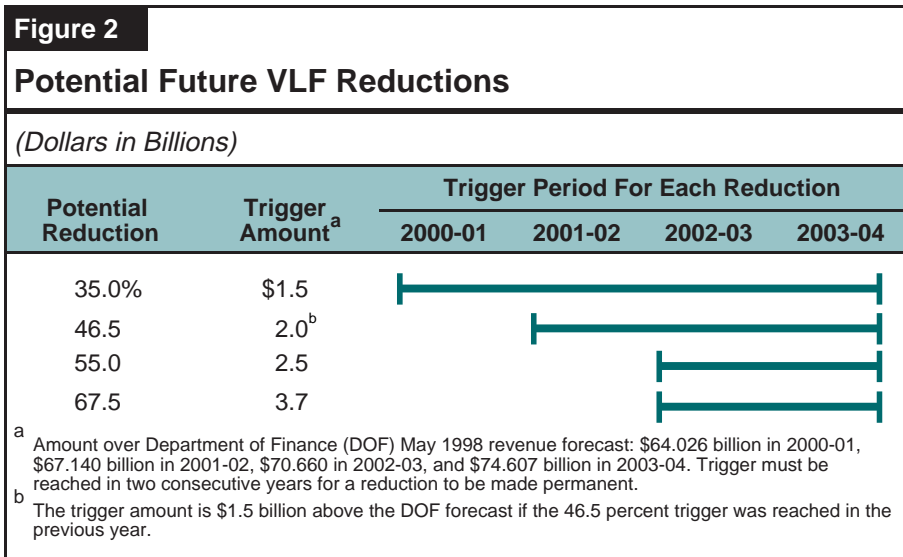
Figure 2

Potential Future VLF Reductions

(Dollars in Billions)

| Potential Reduction | Trigger Amount$^a$ | Trigger Period For Each Reduction 2000-01 | 2001-02 | 2002-03 | 2003-04 |
|---|---|---|---|---|---|
| 35.0% | \$1.5 | | | | |
| 46.5 | 2.0$^b$ | | | | |
| 55.0 | 2.5 | | | | |
| 67.5 | 3.7 | | | | |

a Amount over Department of Finance (DOF) May 1998 revenue forecast: \$64.026 billion in 2000-01, \$67.140 billion in 2001-02, \$70.660 in 2002-03, and \$74.607 billion in 2003-04. Trigger must be reached in two consecutive years for a reduction to be made permanent.

b The trigger amount is \$1.5 billion above the DOF forecast if the 46.5 percent trigger was reached in the previous year.